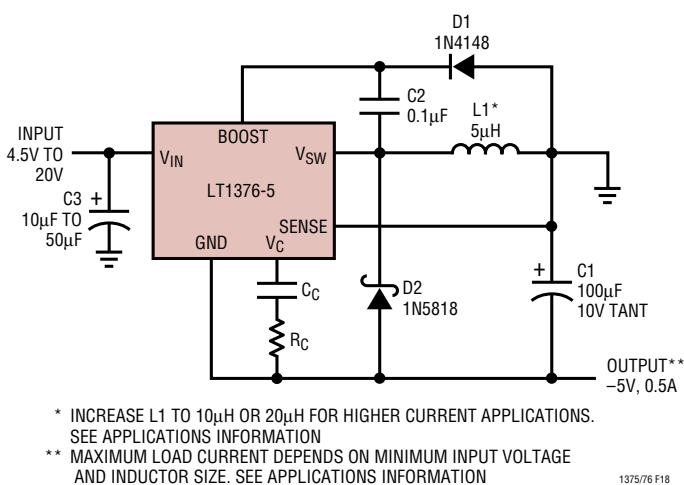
D1
1N4148

C2
0.1μF

L1*
5μH

INPUT
4.5V TO
20V

BOOST

$V_{IN}$

$V_{SW}$

LT1376-5

SENSE

C3
10μF TO
50μF

+

GND

$V_C$

$C_C$

$R_C$

D2
1N5818

+

C1
100μF
10V TANT

OUTPUT**
–5V, 0.5A

* INCREASE L1 TO 10μH OR 20μH FOR HIGHER CURRENT APPLICATIONS. SEE APPLICATIONS INFORMATION

** MAXIMUM LOAD CURRENT DEPENDS ON MINIMUM INPUT VOLTAGE AND INDUCTOR SIZE. SEE APPLICATIONS INFORMATION

1375/76 F18